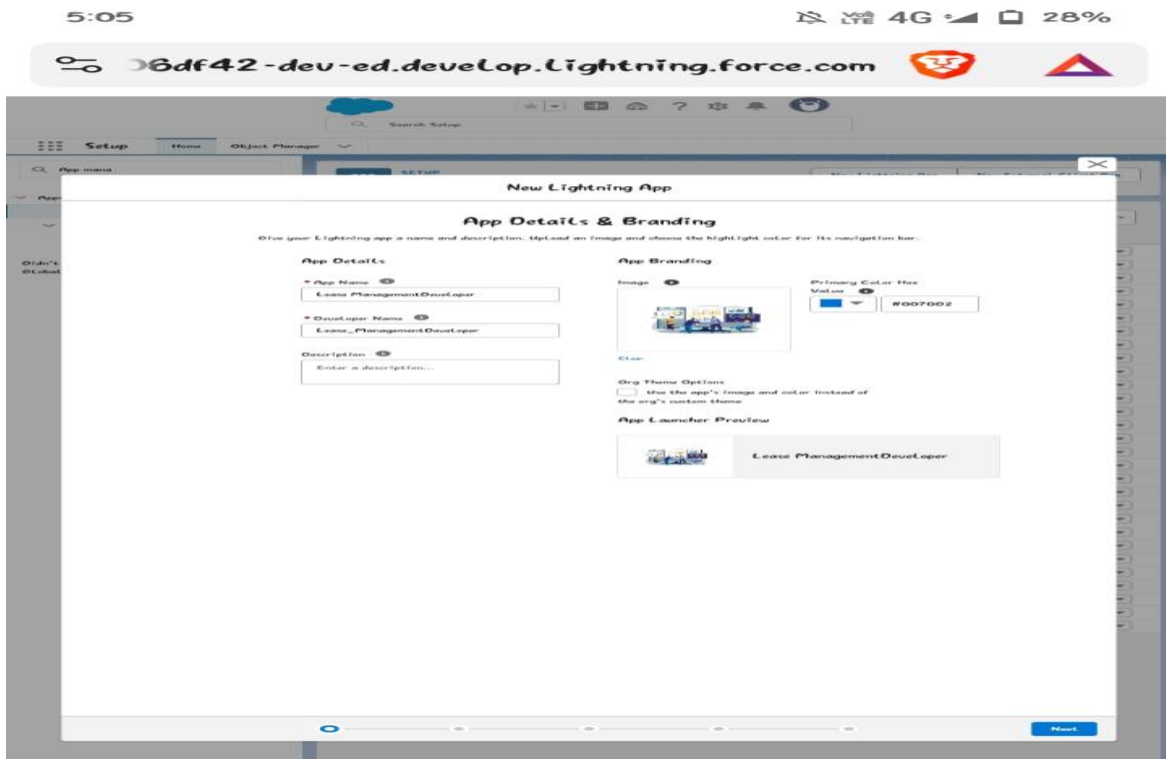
5:05

4G 28%

)6df42-dev-ed.develop.lightning.force.com

Search Setup

Setup Home Object Manager

App mana

SETUP

New Lightning App

App Details & Branding

Give your Lightning app a name and description. Upload an image and choose the highlight color for its navigation bar.

App Details

* App Name

Lease ManagementDeveloper

* Developer Name

Lease_ManagementDeveloper

Description

Enter a description...

App Branding

Image

Clear

Primary Color Hex Value

#0070D2

Org Theme Options

Use the app's image and color instead of the org's custom theme

App Launcher Preview

Lease ManagementDeveloper

Next